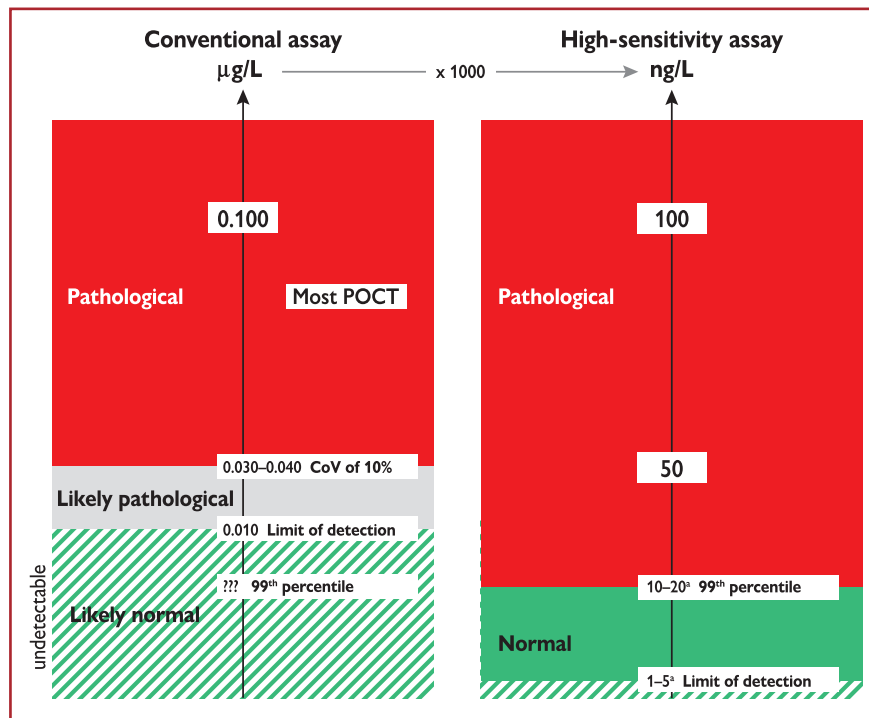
Conventional assay
μg/L

x 1000

High-sensitivity assay
ng/L

0.100

Pathological

Most POCT

0.030–0.040 CoV of 10%

Likely pathological

0.010 Limit of detection

??? 99$^{th}$ percentile

undetectable

Likely normal

100

Pathological

50

10–20$^{a}$ 99$^{th}$ percentile

Normal

1–5$^{a}$ Limit of detection